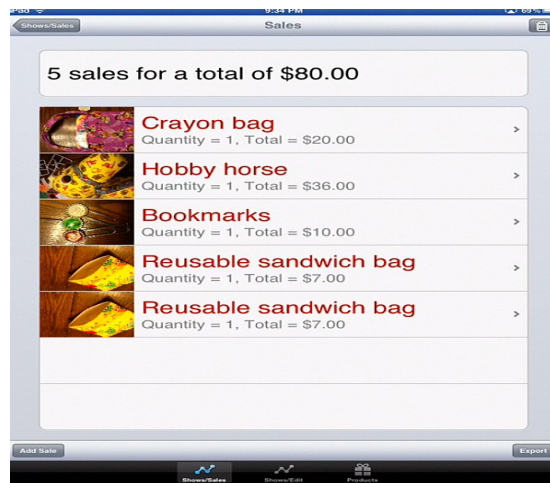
iPad 9:34 PM 69%

Shows/Sales
Sales

5 sales for a total of $80.00

Crayon bag
Quantity = 1, Total = $20.00

Hobby horse
Quantity = 1, Total = $36.00

Bookmarks
Quantity = 1, Total = $10.00

Reusable sandwich bag
Quantity = 1, Total = $7.00

Reusable sandwich bag
Quantity = 1, Total = $7.00

Add Sale
Export

Shows/Sales
Shows/Edit
Products